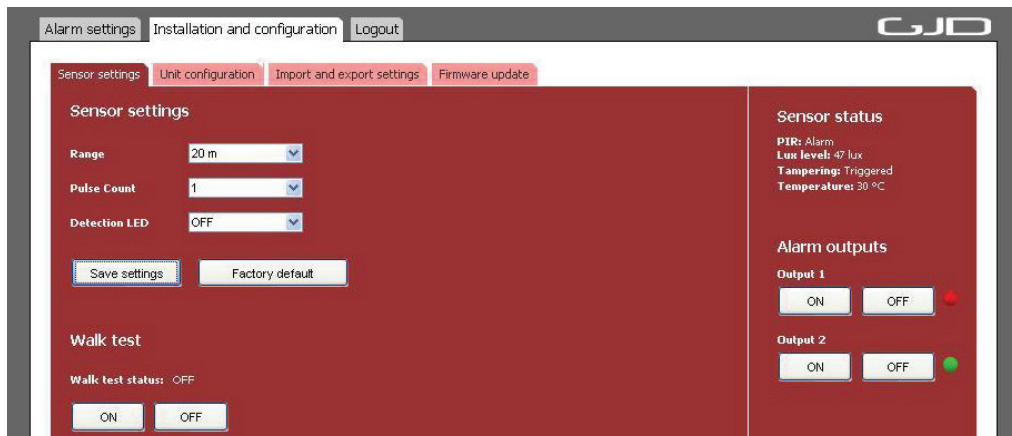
Alarm settings Installation and configuration Logout

GJD

Sensor settings Unit configuration Import and export settings Firmware update

Sensor settings

Range 20 m

Pulse Count 1

Detection LED OFF

Save settings Factory default

Walk test

Walk test status: OFF

ON OFF

Sensor status

PIR: Alarm
Lux level: 47 lux
Tampering: Triggered
Temperature: 30 °C

Alarm outputs

Output 1

ON OFF

Output 2

ON OFF